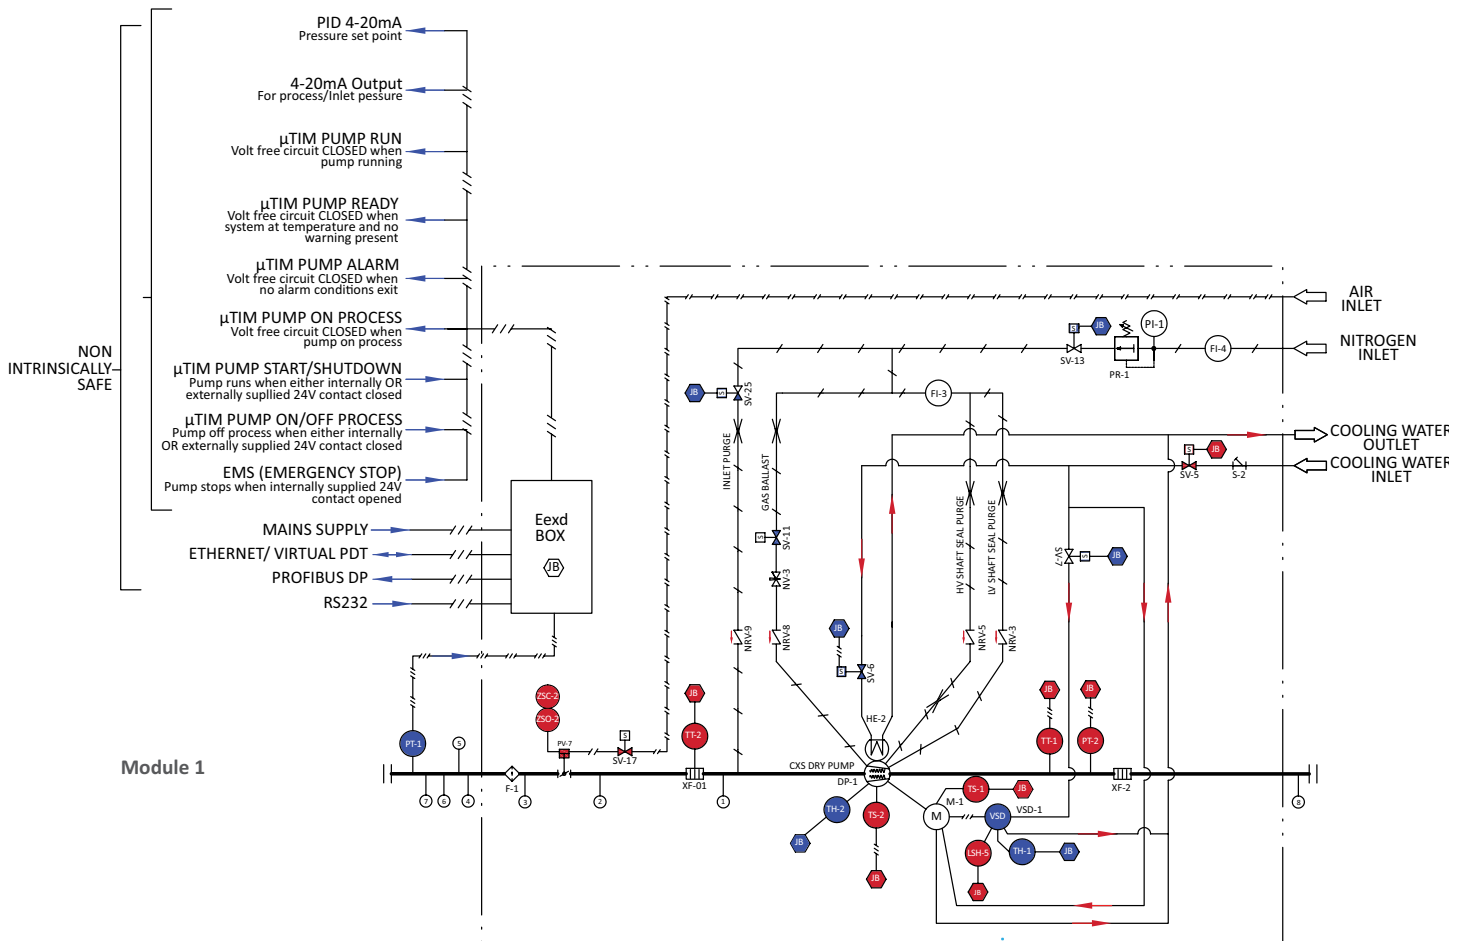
PID 4-20mA
Pressure set point

4-20mA Output
For process/Inlet pessure

µTIM PUMP RUN
Volt free circuit CLOSED when pump running

µTIM PUMP READY
Volt free circuit CLOSED when system at temperature and no warning present

µTIM PUMP ALARM
Volt free circuit CLOSED when no alarm conditions exit

µTIM PUMP ON PROCESS
Volt free circuit CLOSED when pump on process

µTIM PUMP START/SHUTDOWN
Pump runs when either internally OR externally supllied 24V contact closed

µTIM PUMP ON/OFF PROCESS
Pump off process when either internally OR externally supplied 24V contact closed

EMS (EMERGENCY STOP)
Pump stops when internally supplied 24V contact opened

NON INTRINSICALLY SAFE

MAINS SUPPLY
ETHERNET/ VIRTUAL PDT
PROFIBUS DP
RS232

Eexd BOX
JB

AIR INLET
NITROGEN INLET
COOLING WATER OUTLET
COOLING WATER INLET

JB
PI-1
FI-4
SV-13
PR-1
JB
SV-25
FI-3
INLET PURGE
GAS BALLAST
S
SV-11
NV-3
JB
S
SV-5
S-2
HV SHAFT SEAL PURGE
LV SHAFT SEAL PURGE
SV-7
JB
NRV-9
NRV-8
NRV-5
NRV-3
JB
S
SV-6
HE-2
ZSC-2
ZSO-2
PV-7
S
SV-17
JB
TT-2
JB
TT-1
JB
PT-2
PT-1
5
Module 1
CXS DRY PUMP
DP-1
F-1
XF-01
XF-2
7
6
4
3
2
1
8
TS-1
JB
M-1
M
VSD
VSD-1
TH-2
TS-2
JB
JB
LSH-5
TH-1
JB
JB